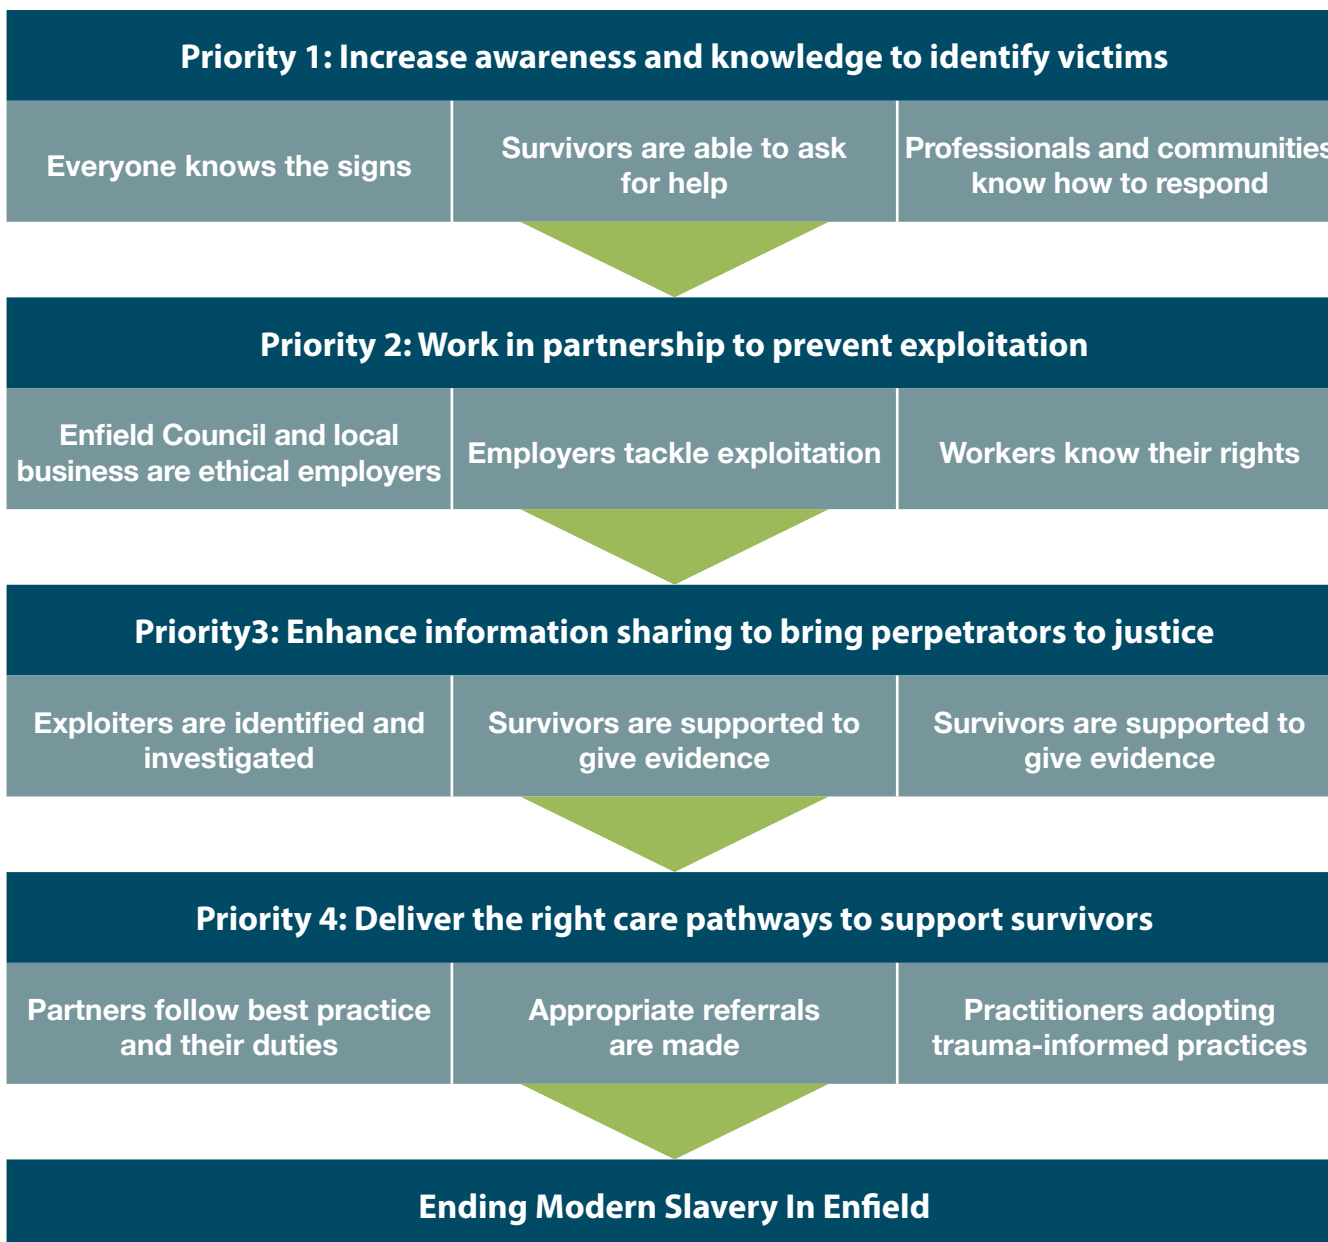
Priority 1: Increase awareness and knowledge to identify victims

Everyone knows the signs

Survivors are able to ask for help

Professionals and communities know how to respond

Priority 2: Work in partnership to prevent exploitation

Enfield Council and local business are ethical employers

Employers tackle exploitation

Workers know their rights

Priority3: Enhance information sharing to bring perpetrators to justice

Exploiters are identified and investigated

Survivors are supported to give evidence

Survivors are supported to give evidence

Priority 4: Deliver the right care pathways to support survivors

Partners follow best practice and their duties

Appropriate referrals are made

Practitioners adopting trauma-informed practices

Ending Modern Slavery In Enfield